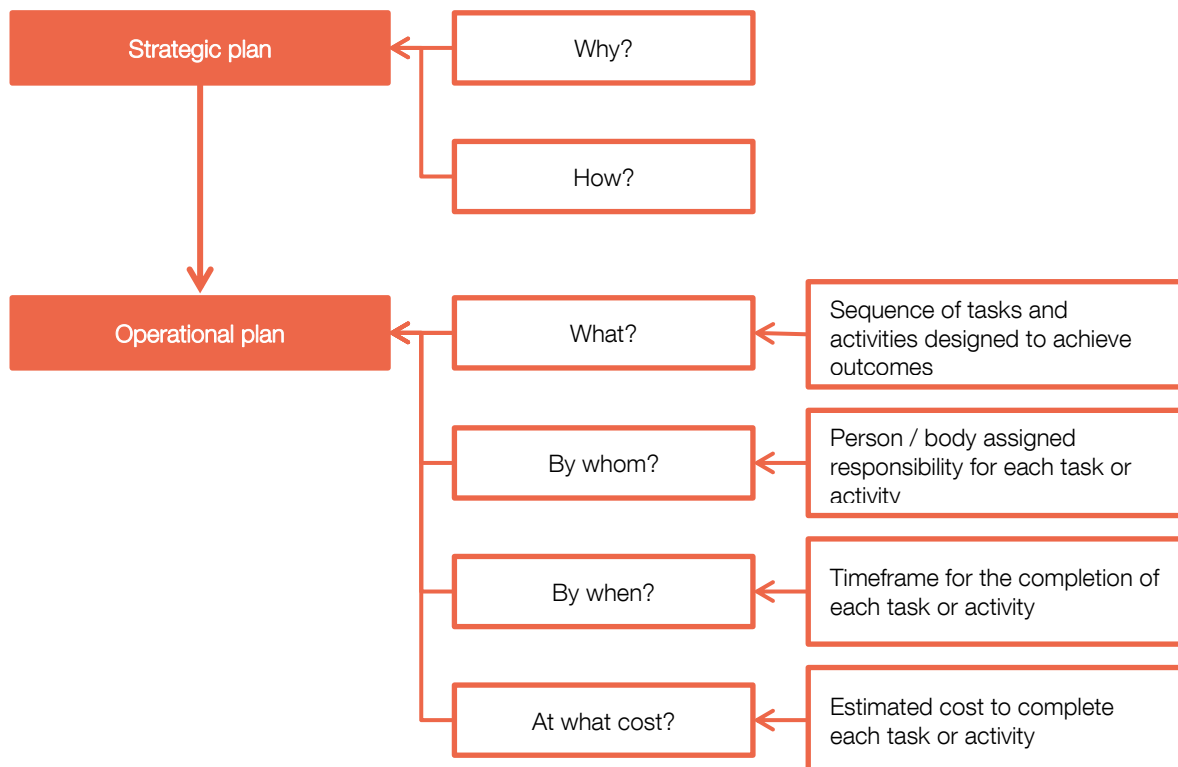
Strategic plan

Why?

How?

Operational plan

What?

Sequence of tasks and activities designed to achieve outcomes

By whom?

Person / body assigned responsibility for each task or activity

By when?

Timeframe for the completion of each task or activity

At what cost?

Estimated cost to complete each task or activity